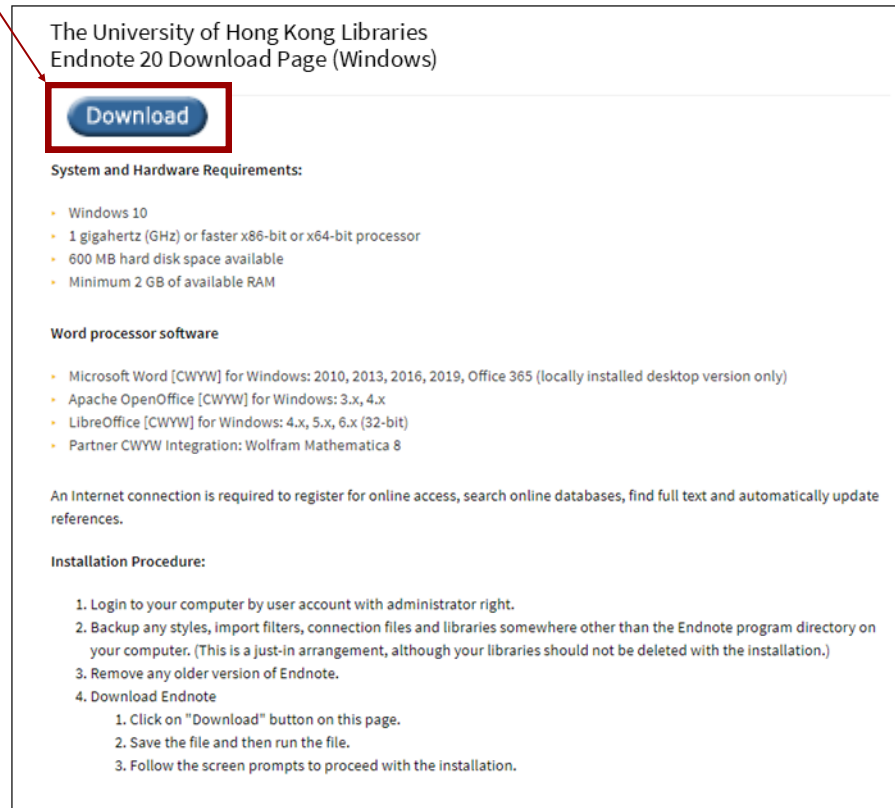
The University of Hong Kong Libraries
Endnote 20 Download Page (Windows)

Download

System and Hardware Requirements:

- Windows 10
- 1 gigahertz (GHz) or faster x86-bit or x64-bit processor
- 600 MB hard disk space available
- Minimum 2 GB of available RAM

Word processor software

- Microsoft Word [CWYW] for Windows: 2010, 2013, 2016, 2019, Office 365 (locally installed desktop version only)
- Apache OpenOffice [CWYW] for Windows: 3.x, 4.x
- LibreOffice [CWYW] for Windows: 4.x, 5.x, 6.x (32-bit)
- Partner CWYW Integration: Wolfram Mathematica 8

An Internet connection is required to register for online access, search online databases, find full text and automatically update references.

Installation Procedure:

1. Login to your computer by user account with administrator right.
2. Backup any styles, import filters, connection files and libraries somewhere other than the Endnote program directory on your computer. (This is a just-in arrangement, although your libraries should not be deleted with the installation.)
3. Remove any older version of Endnote.
4. Download Endnote
    1. Click on "Download" button on this page.
    2. Save the file and then run the file.
    3. Follow the screen prompts to proceed with the installation.